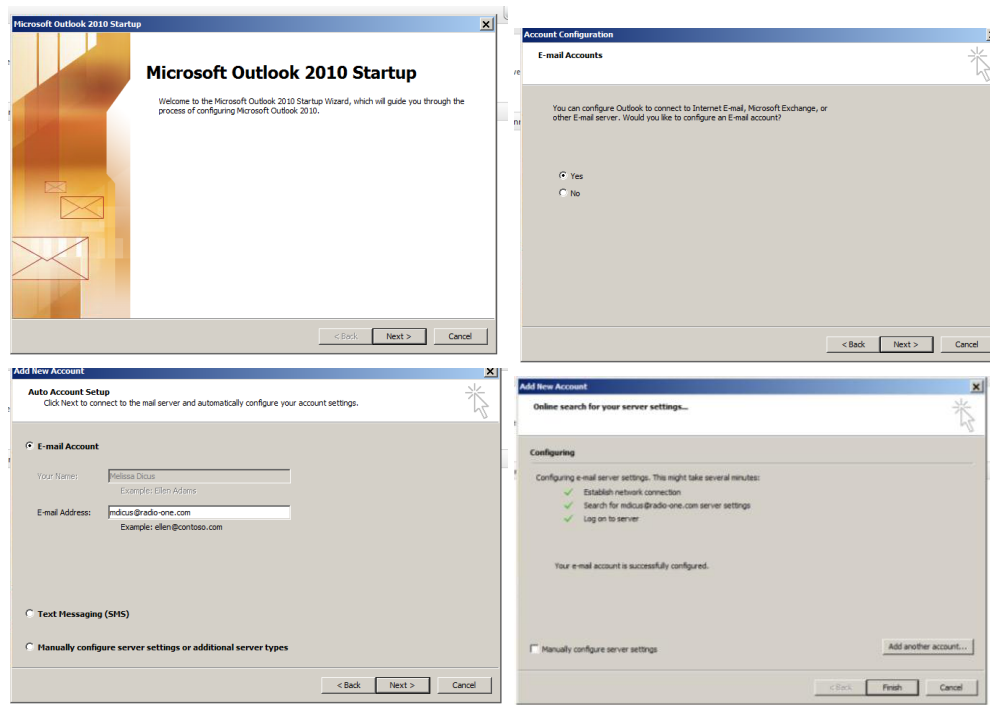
Microsoft Outlook 2010 Startup

Microsoft Outlook 2010 Startup

Welcome to the Microsoft Outlook 2010 Startup Wizard, which will guide you through the process of configuring Microsoft Outlook 2010.

< Back Next > Cancel

Account Configuration

E-mail Accounts

You can configure Outlook to connect to Internet E-mail, Microsoft Exchange, or other E-mail server. Would you like to configure an E-mail account?

Yes
No

< Back Next > Cancel

Add New Account

Auto Account Setup
Click Next to connect to the mail server and automatically configure your account settings.

E-mail Account

Your Name: Melissa Dicus
Example: Ellen Adams

E-mail Address: mdicus@radio-one.com
Example: ellen@contoso.com

Text Messaging (SMS)

Manually configure server settings or additional server types

< Back Next > Cancel

Add New Account

Online search for your server settings...

Configuring

Configuring e-mail server settings. This might take several minutes:
Establish network connection
Search for mdicus@radio-one.com server settings
Log on to server

Your e-mail account is successfully configured.

Manually configure server settings

Add another account...

< Back Finish Cancel